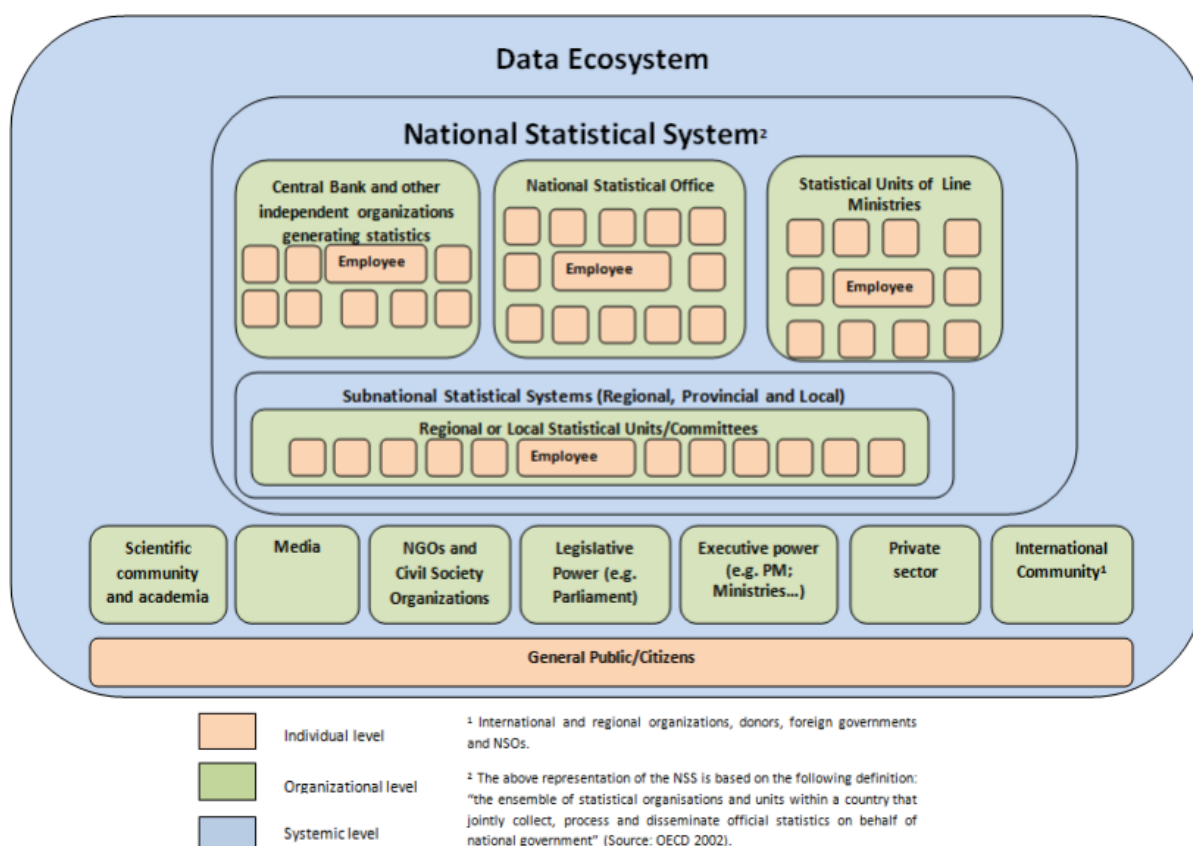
Data Ecosystem

National Statistical System$^2$

Central Bank and other independent organizations generating statistics

Employee

National Statistical Office

Employee

Statistical Units of Line Ministries

Employee

Subnational Statistical Systems (Regional, Provincial and Local)

Regional or Local Statistical Units/Committees

Employee

Scientific community and academia

Media

NGOs and Civil Society Organizations

Legislative Power (e.g. Parliament)

Executive power (e.g. PM; Ministries…)

Private sector

International Community$^1$

General Public/Citizens

Individual level

Organizational level

Systemic level

$^1$ International and regional organizations, donors, foreign governments and NSOs.

$^2$ The above representation of the NSS is based on the following definition: "the ensemble of statistical organisations and units within a country that jointly collect, process and disseminate official statistics on behalf of national government" (Source: OECD 2002).